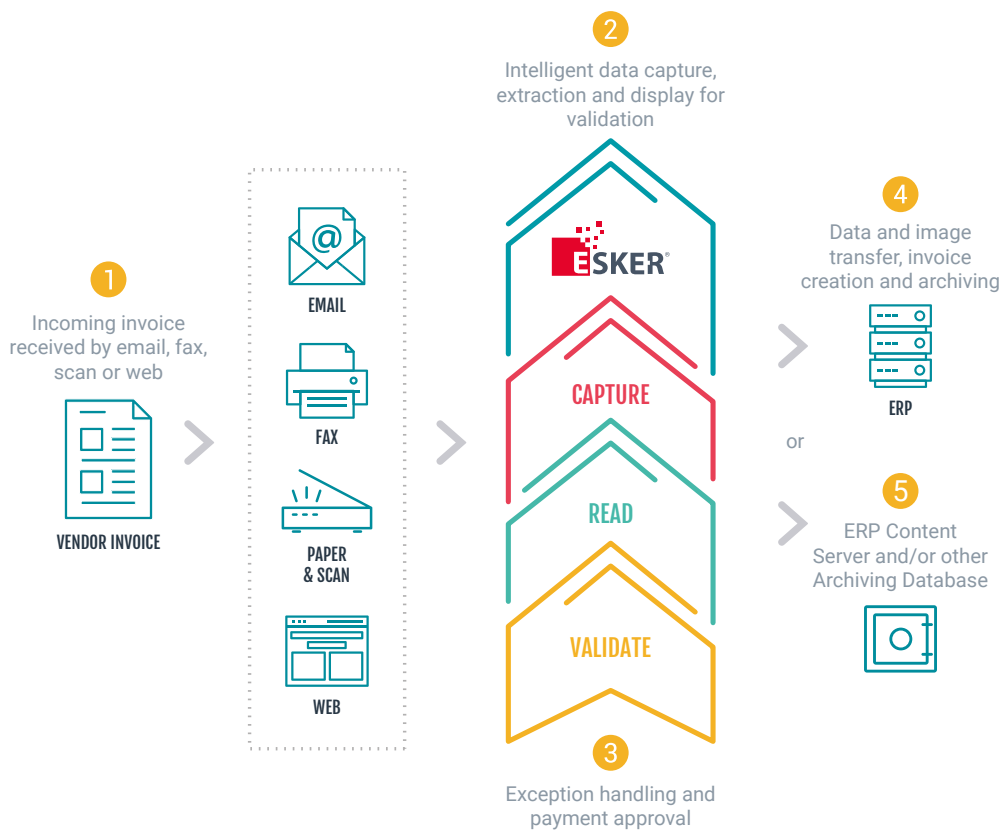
1
Incoming invoice received by email, fax, scan or web

VENDOR INVOICE

EMAIL

FAX

PAPER & SCAN

WEB

2
Intelligent data capture, extraction and display for validation

ESKER

CAPTURE

READ

VALIDATE

3
Exception handling and payment approval

4
Data and image transfer, invoice creation and archiving

ERP

or

5
ERP Content Server and/or other Archiving Database